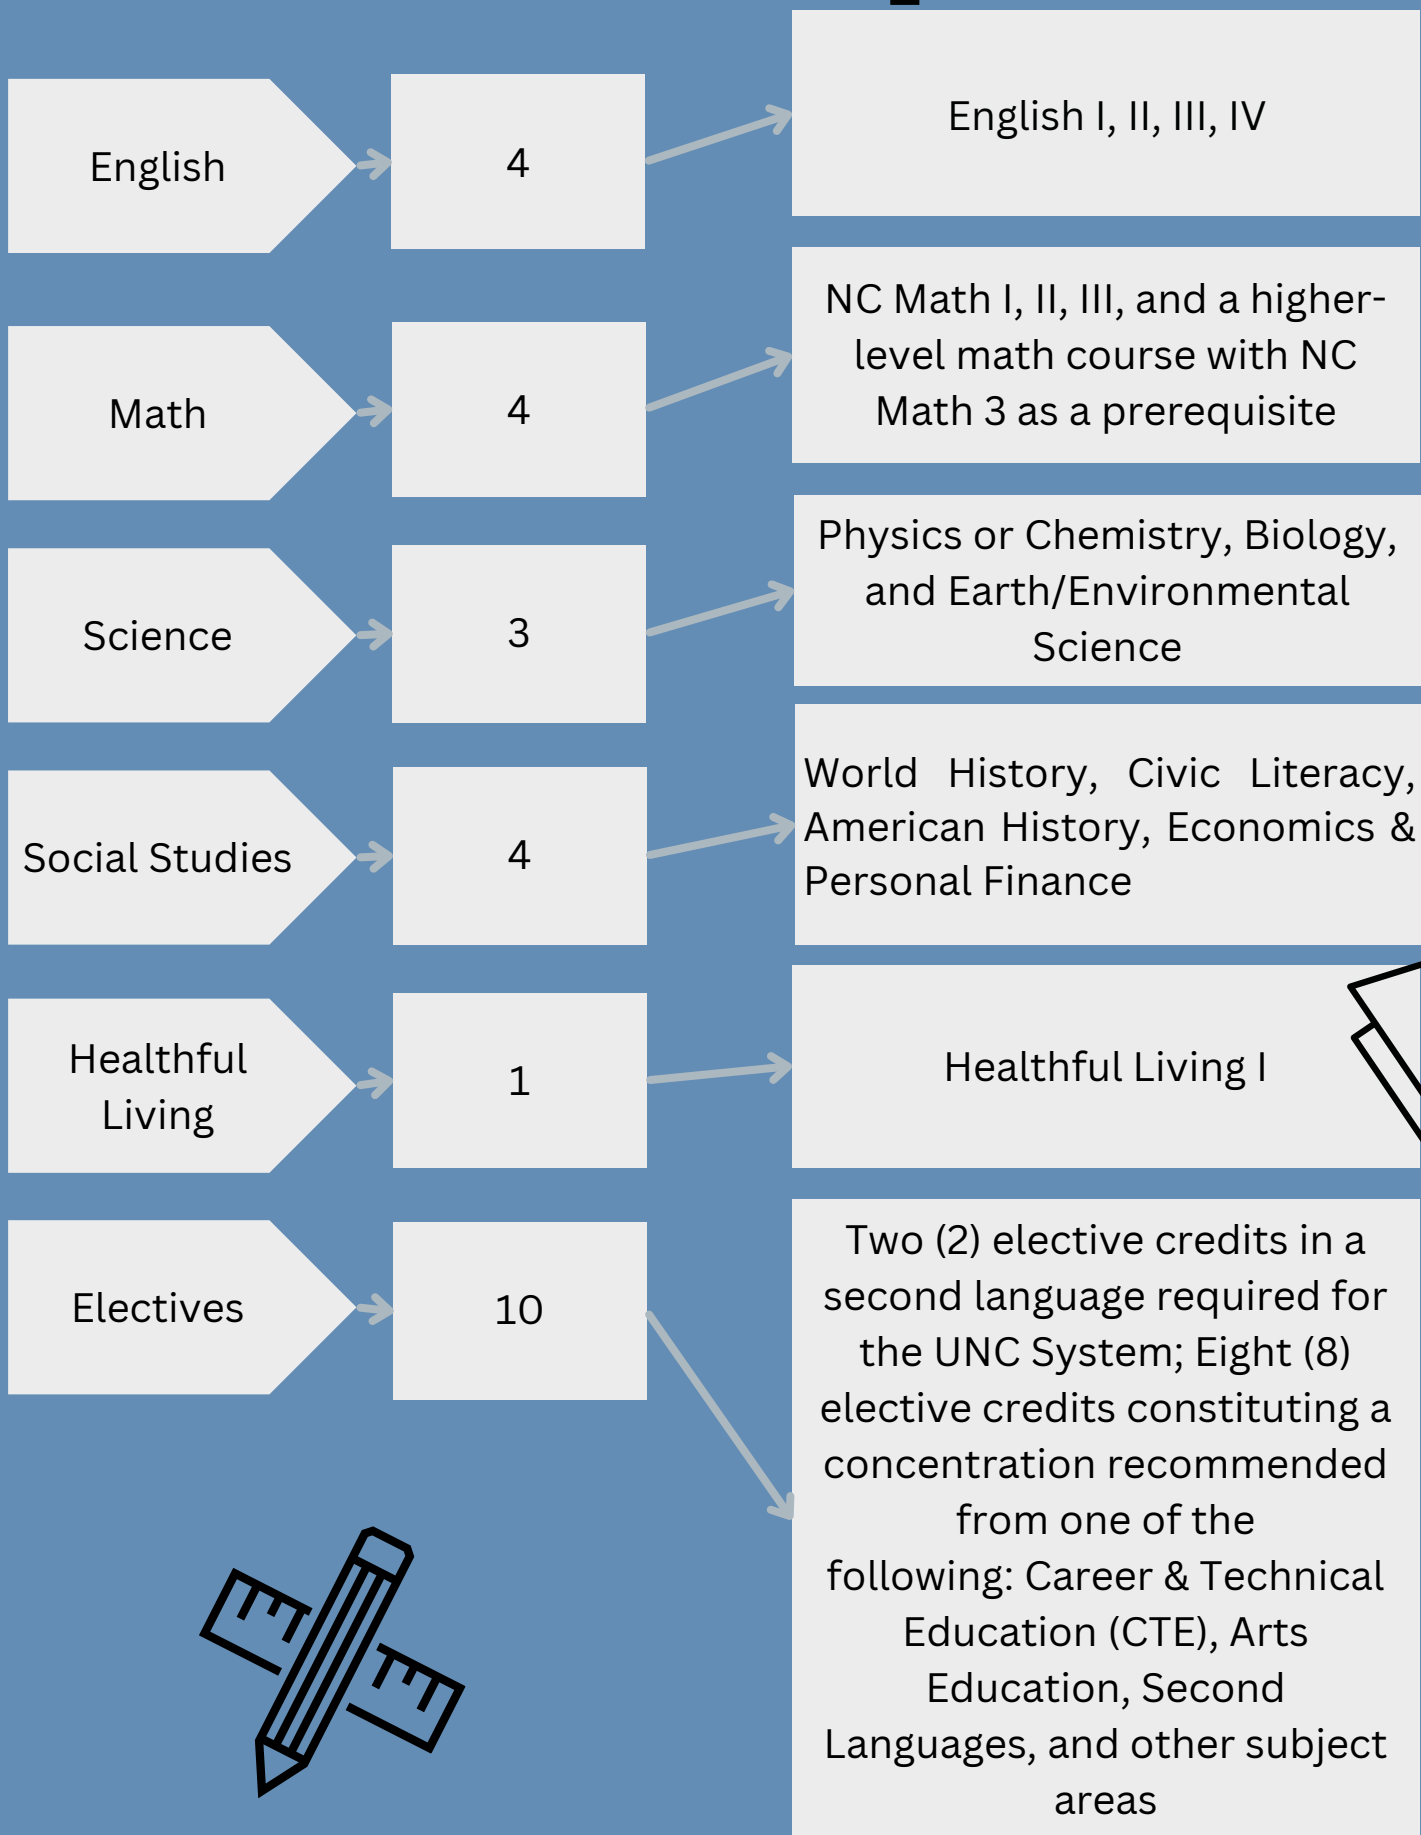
English

4

English I, II, III, IV

Math

4

NC Math I, II, III, and a higher-level math course with NC Math 3 as a prerequisite

Science

3

Physics or Chemistry, Biology, and Earth/Environmental Science

Social Studies

4

World History, Civic Literacy, American History, Economics & Personal Finance

Healthful Living

1

Healthful Living I

Electives

10

Two (2) elective credits in a second language required for the UNC System; Eight (8) elective credits constituting a concentration recommended from one of the following: Career & Technical Education (CTE), Arts Education, Second Languages, and other subject areas